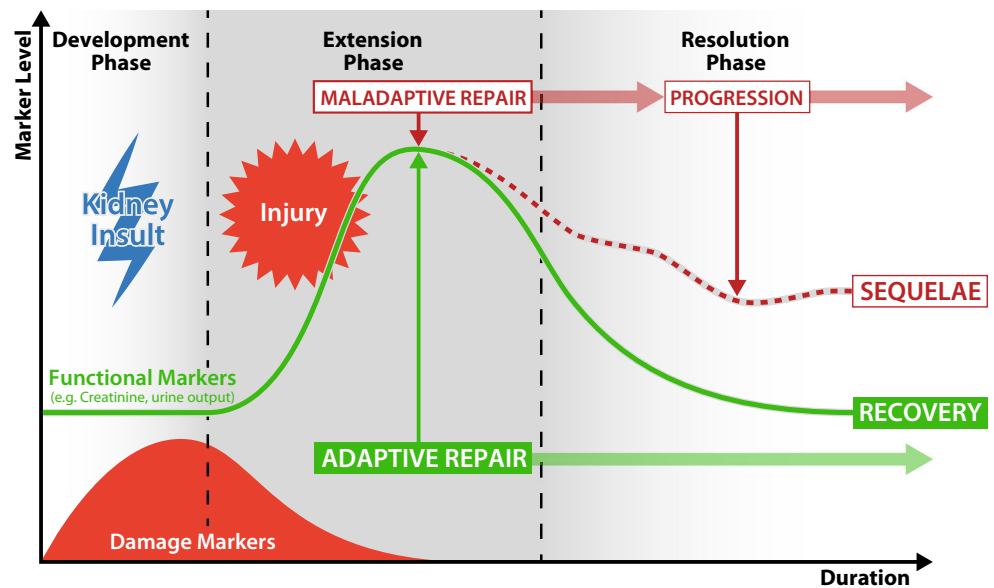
Marker Level

Development Phase

Extension Phase

Resolution Phase

MALADAPTIVE REPAIR

PROGRESSION

Kidney Insult

Injury

SEQUELAE

Functional Markers
(e.g. Creatinine, urine output)

RECOVERY

ADAPTIVE REPAIR

Damage Markers

Duration